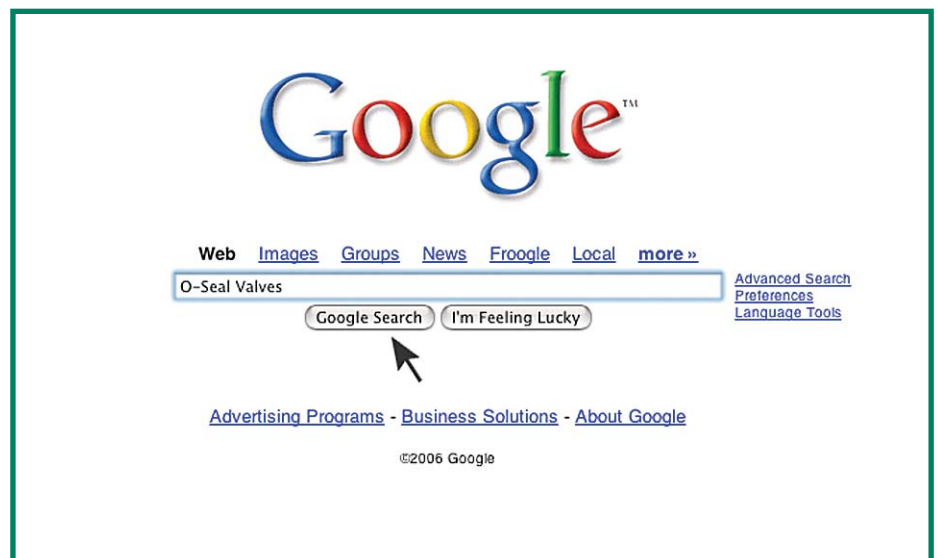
Google™

Web Images Groups News Froogle Local more »

O-Seal Valves

Advanced Search
Preferences
Language Tools

Google Search I'm Feeling Lucky

Advertising Programs - Business Solutions - About Google

©2006 Google